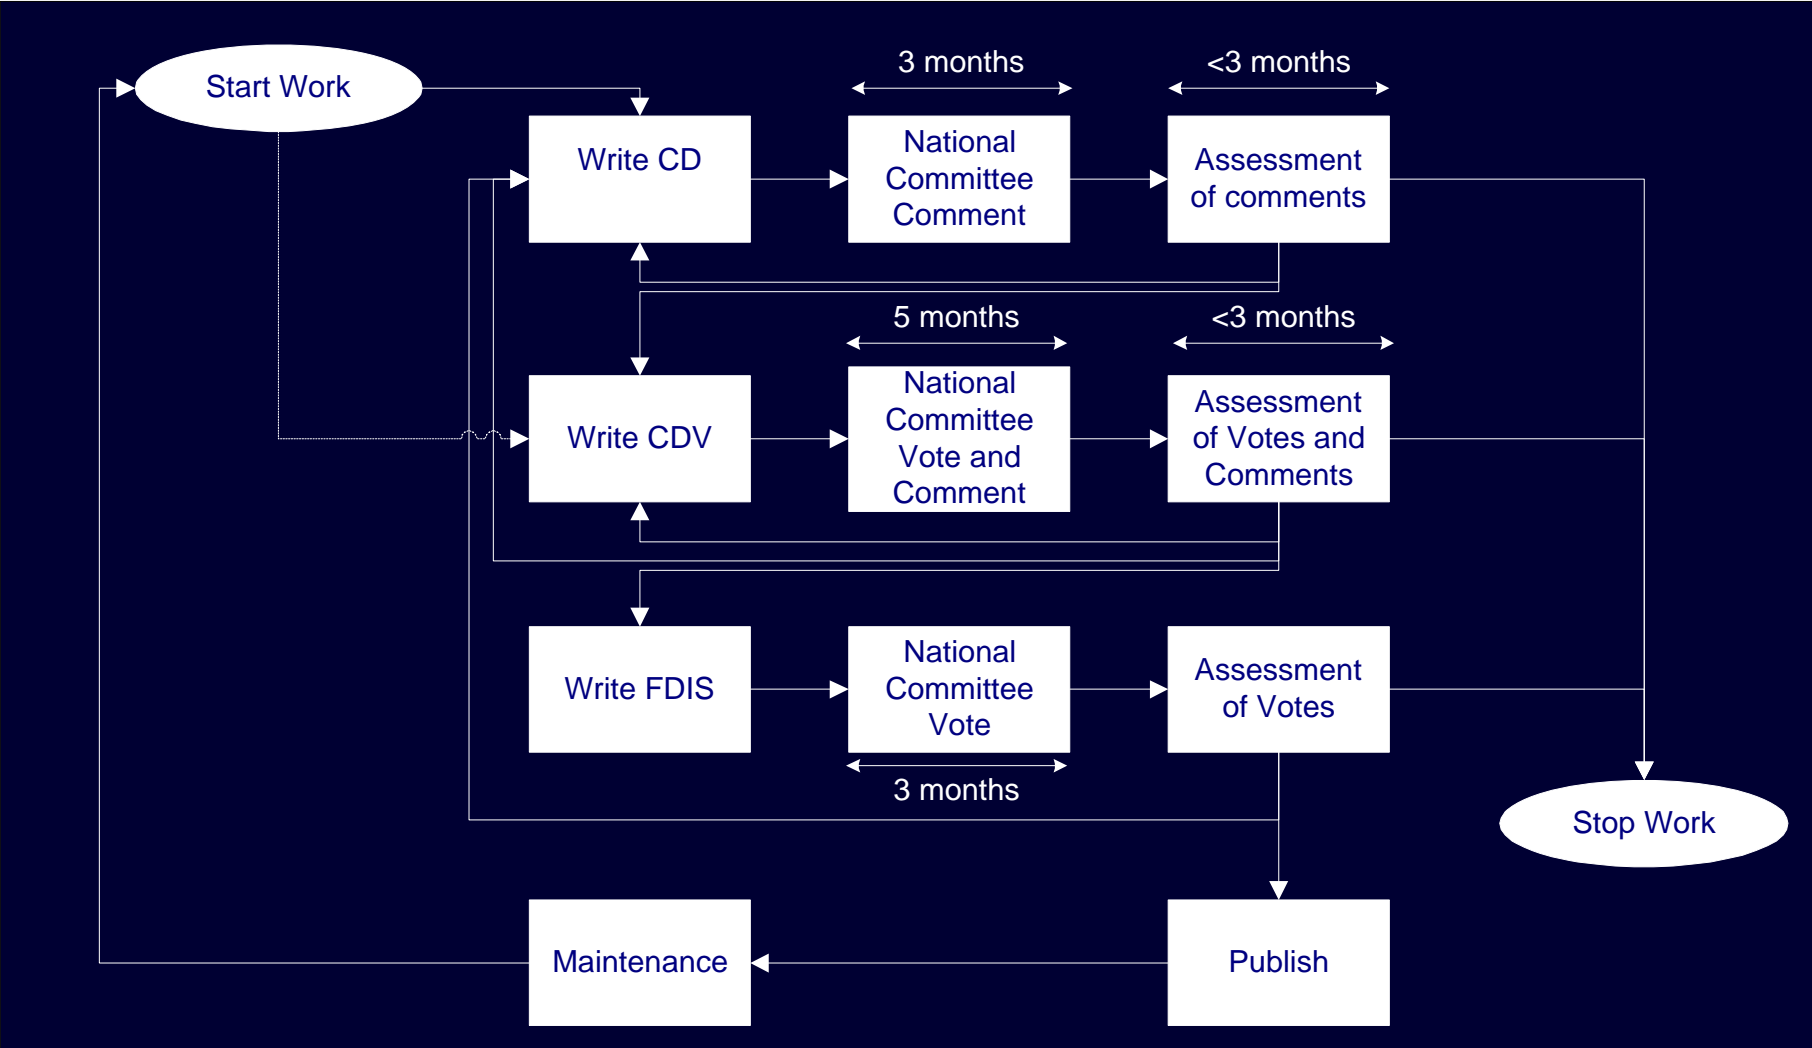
Start Work

3 months

<3 months

Write CD

National Committee Comment

Assessment of comments

5 months

<3 months

Write CDV

National Committee Vote and Comment

Assessment of Votes and Comments

Write FDIS

National Committee Vote

Assessment of Votes

3 months

Stop Work

Maintenance

Publish